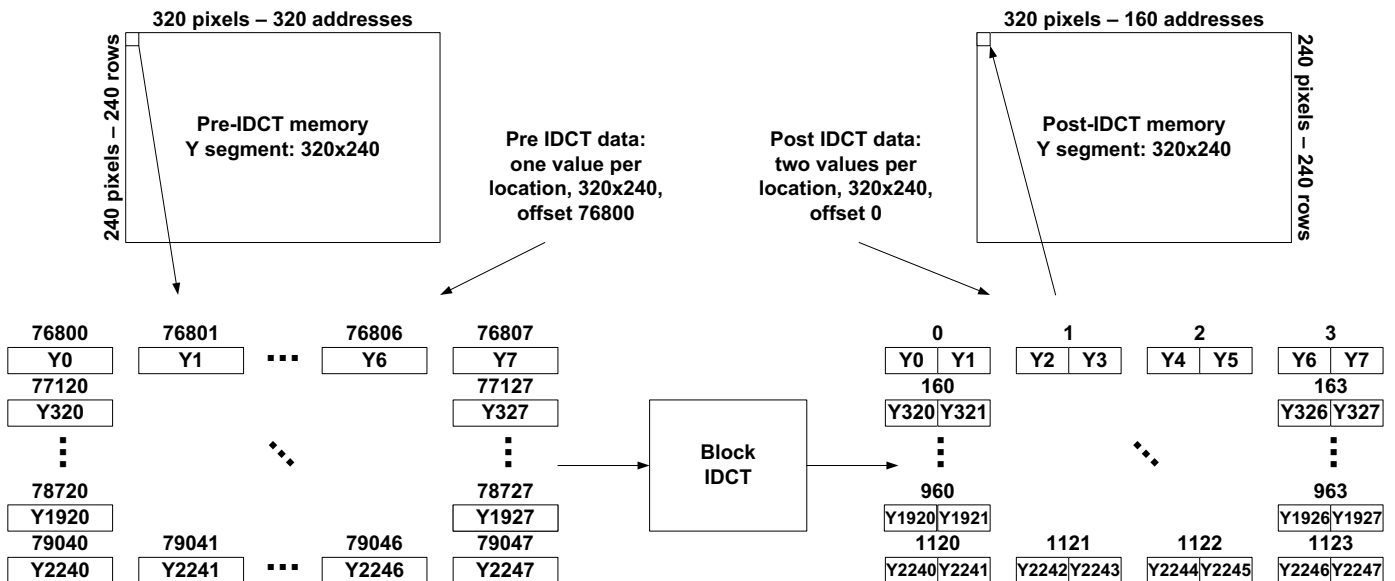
320 pixels – 320 addresses

240 pixels – 240 rows

Pre-IDCT memory
Y segment: 320x240

Pre IDCT data:
one value per
location, 320x240,
offset 76800

Post IDCT data:
two values per
location, 320x240,
offset 0

320 pixels – 160 addresses

240 pixels – 240 rows

Post-IDCT memory
Y segment: 320x240

76800
Y0
76801
Y1
76806
Y6
76807
Y7
77120
Y320
77127
Y327
78720
Y1920
78727
Y1927
79040
Y2240
79041
Y2241
79046
Y2246
79047
Y2247

Block
IDCT

0
Y0 Y1
1
Y2 Y3
2
Y4 Y5
3
Y6 Y7
160
Y320 Y321
163
Y326 Y327
960
Y1920 Y1921
963
Y1926 Y1927
1120
Y2240 Y2241
1121
Y2242 Y2243
1122
Y2244 Y2245
1123
Y2246 Y2247